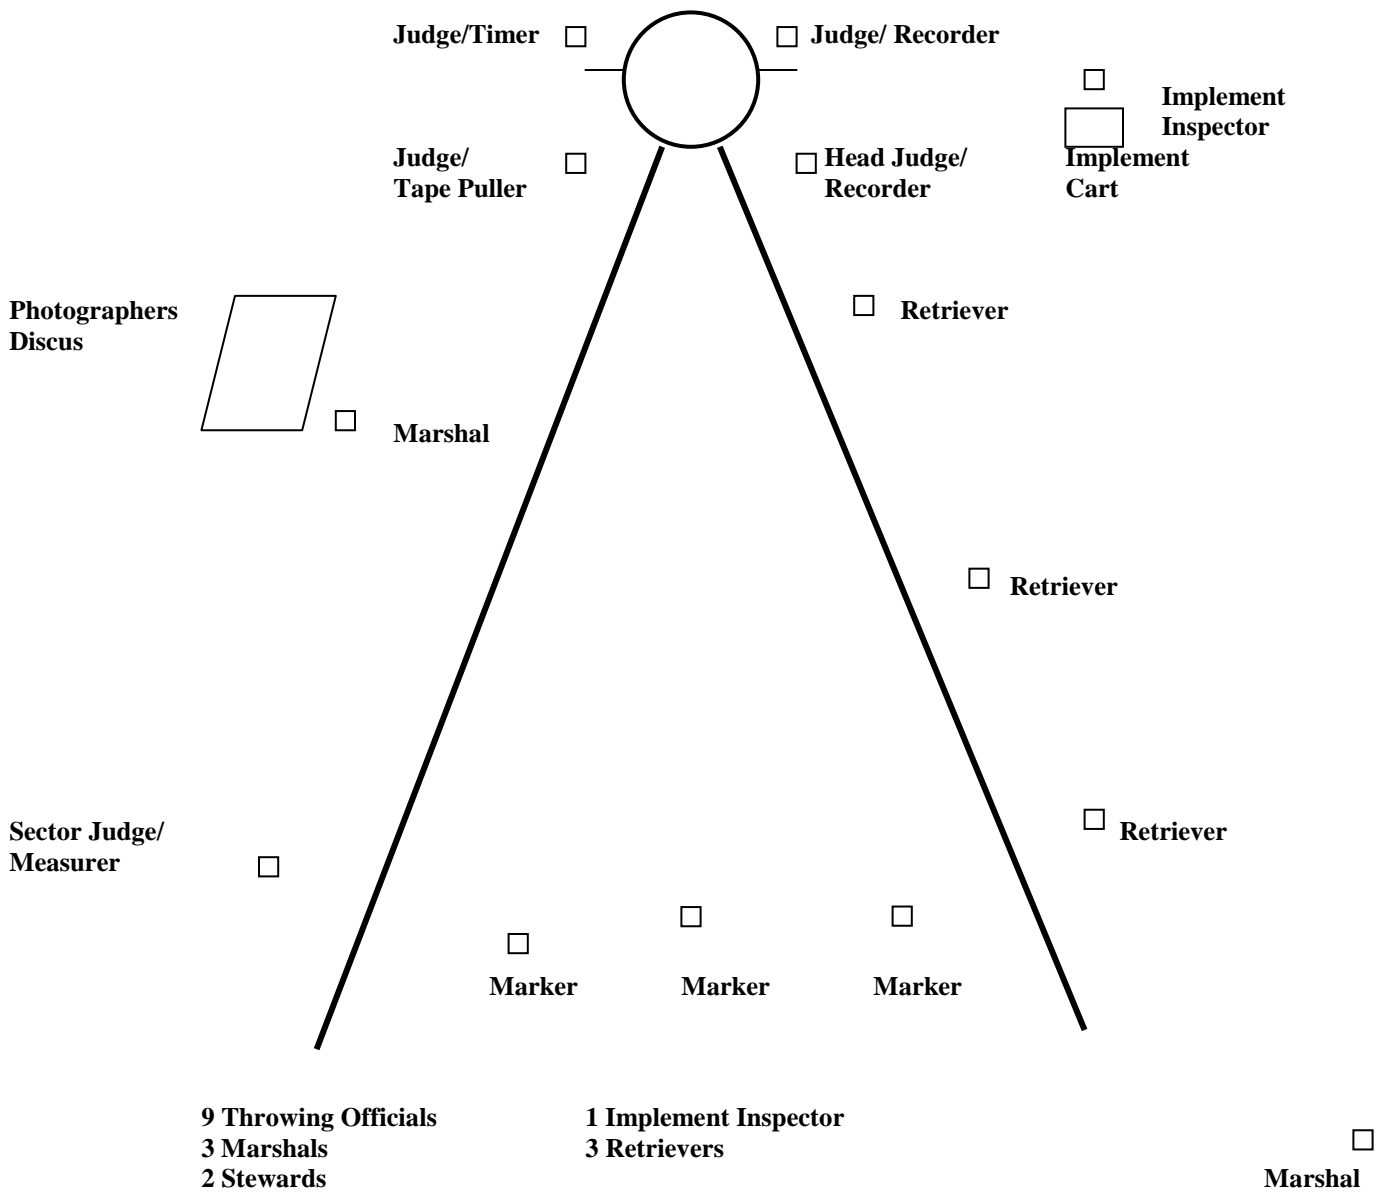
Judge/Timer

Judge/ Recorder

Implement Inspector

Judge/ Tape Puller

Head Judge/ Recorder

Implement Cart

Photographers Discus

Retriever

Marshal

Retriever

Sector Judge/ Measurer

Retriever

Marker

Marker

Marker

9 Throwing Officials
3 Marshals
2 Stewards

1 Implement Inspector
3 Retrievers

Marshal